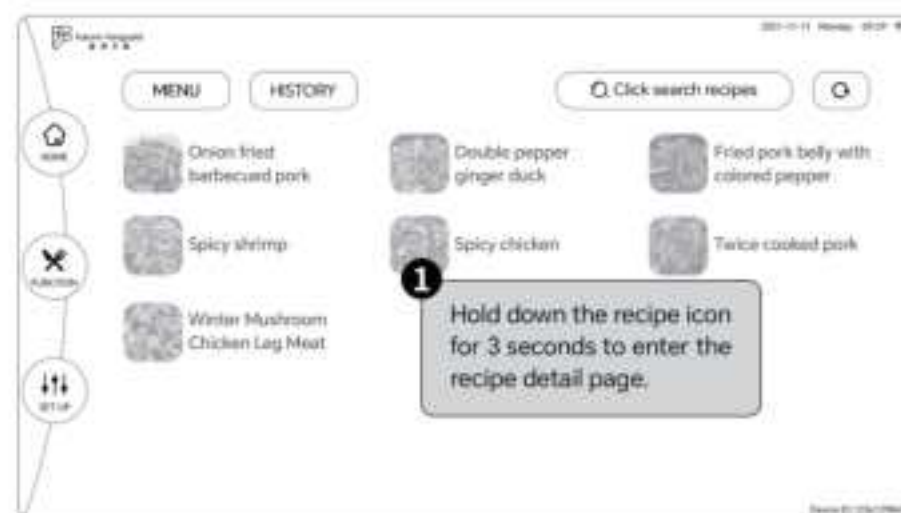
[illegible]

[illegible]

MENU

HISTORY

Click search recipes

HOME

FUNCTION

SETUP

Onion fried barbecued pork

Double pepper ginger duck

Fried pork belly with colored pepper

Spicy shrimp

Spicy chicken

Twice cooked pork

Winter Mushroom Chicken Leg Meat

1

Hold down the recipe icon for 3 seconds to enter the recipe detail page.

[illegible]